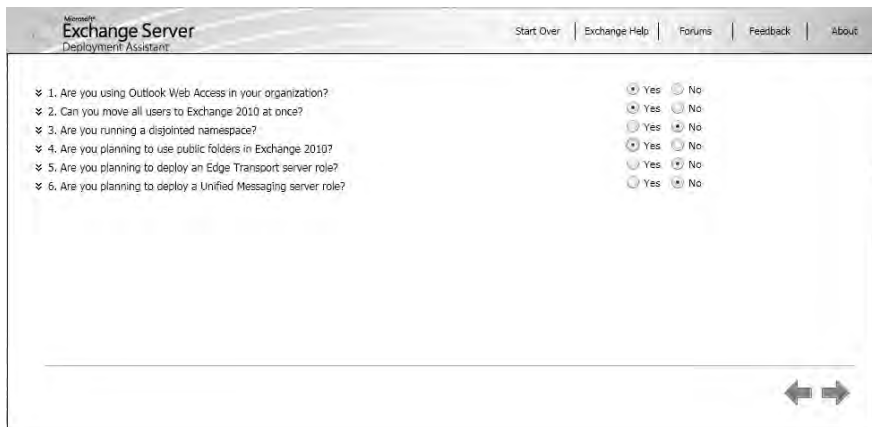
Microsoft®
Exchange Server
Deployment Assistant

Start Over | Exchange Help | Forums | Feedback | About

1. Are you using Outlook Web Access in your organization? Yes No
2. Can you move all users to Exchange 2010 at once? Yes No
3. Are you running a disjointed namespace? Yes No
4. Are you planning to use public folders in Exchange 2010? Yes No
5. Are you planning to deploy an Edge Transport server role? Yes No
6. Are you planning to deploy a Unified Messaging server role? Yes No